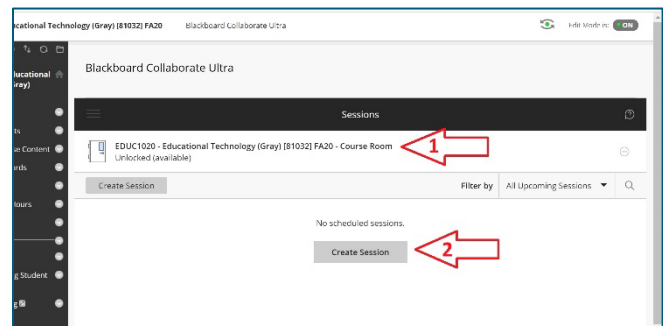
ducational Technology (Gray) [81032] FA20    Blackboard Collaborate Ultra    Edit Mode is: ON

ducational (ray)

ts
se Content
rds
tours
g Student

Blackboard Collaborate Ultra

Sessions

EDUC1020 - Educational Technology (Gray) [81032] FA20 - Course Room
Unlocked (available)

1

Create Session    Filter by    All Upcoming Sessions

No scheduled sessions.

Create Session

2